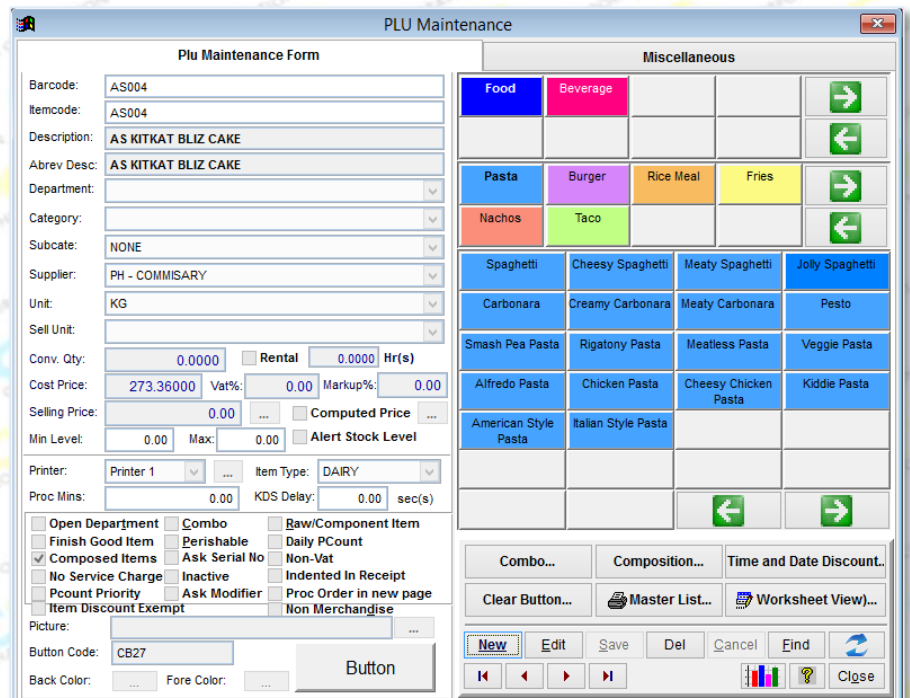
PLU Maintenance

Plu Maintenance Form

Miscellaneous

Barcode: AS004
Itemcode: AS004
Description: AS KITKAT BLIZ CAKE
Abrev Desc: AS KITKAT BLIZ CAKE
Department:
Category:
Subcate: NONE
Supplier: PH - COMMISARY
Unit: KG
Sell Unit:
Conv. Qty: 0.0000
Rental 0.0000 Hr(s)
Cost Price: 273.36000 Vat%: 0.00 Markup%: 0.00
Selling Price: 0.00 ...
Computed Price ...
Min Level: 0.00 Max: 0.00
Alert Stock Level

Printer: Printer 1 ... Item Type: DAIRY
Proc Mins: 0.00 KDS Delay: 0.00 sec(s)

Open Department
Finish Good Item
Composed Items
No Service Charge
Pcount Priority
Item Discount Exempt
Combo
Perishable
Ask Serial No
Inactive
Ask Modifier
Raw/Component Item
Daily PCount
Non-Vat
Indented In Receipt
Proc Order in new page
Non Merchandise

Picture: ...
Button Code: CB27
Button
Back Color: ... Fore Color: ...

Food
Beverage

Pasta
Burger
Rice Meal
Fries
Nachos
Taco

Spaghetti
Cheesy Spaghetti
Meaty Spaghetti
Jolly Spaghetti
Carbonara
Creamy Carbonara
Meaty Carbonara
Pesto
Smash Pea Pasta
Rigatony Pasta
Meatless Pasta
Veggie Pasta
Alfredo Pasta
Chicken Pasta
Cheesy Chicken Pasta
Kiddie Pasta
American Style Pasta
Italian Style Pasta

Combo...
Composition...
Time and Date Discount...
Clear Button...
Master List...
Worksheet View)...

New
Edit
Save
Del
Cancel
Find
Close